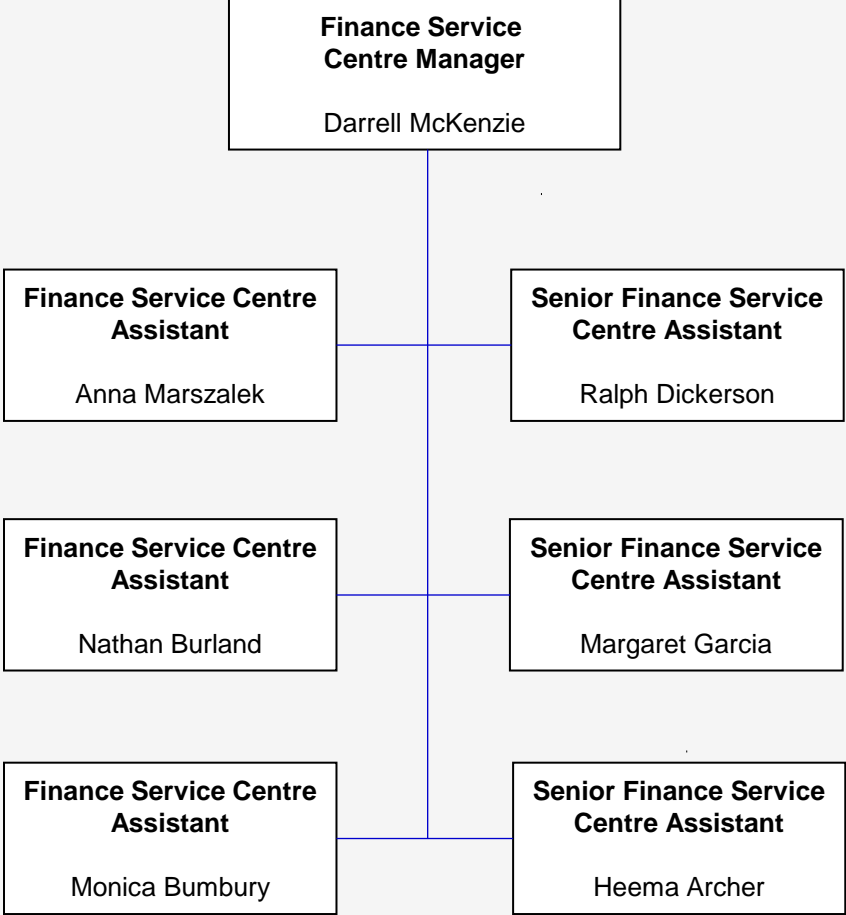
**Finance Service Centre Manager**

Darrell McKenzie

**Finance Service Centre Assistant**

Anna Marszalek

**Senior Finance Service Centre Assistant**

Ralph Dickerson

**Finance Service Centre Assistant**

Nathan Burland

**Senior Finance Service Centre Assistant**

Margaret Garcia

**Finance Service Centre Assistant**

Monica Bumbury

**Senior Finance Service Centre Assistant**

Heema Archer